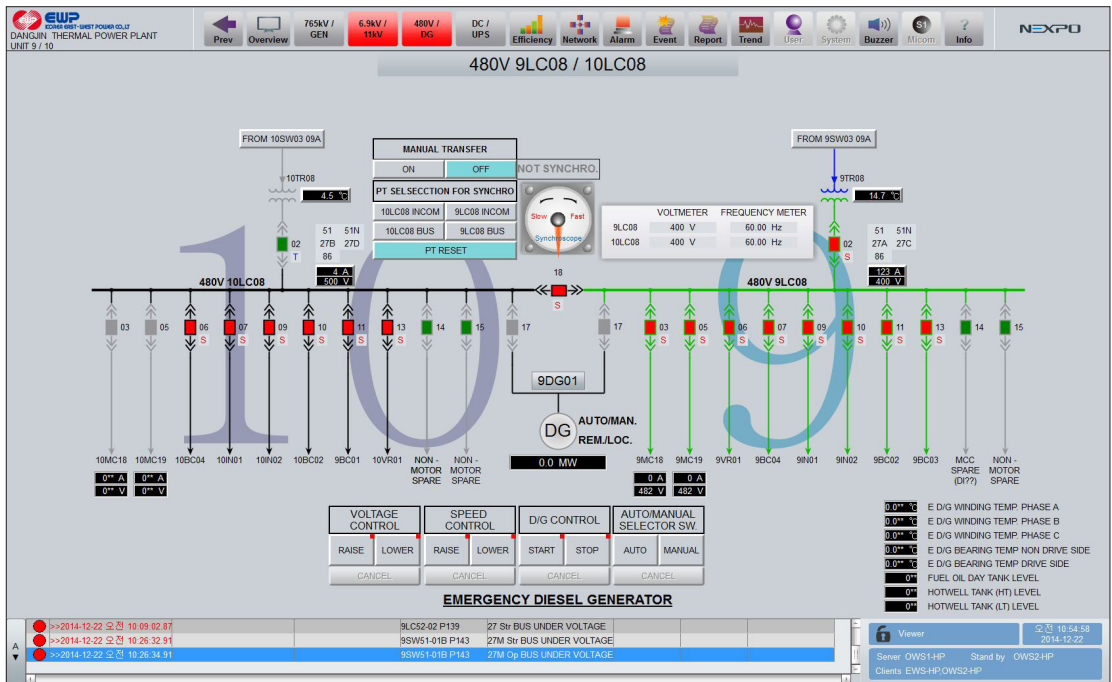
EWP KOREA EAST-WEST POWER CO.,LT
DANGJIN THERMAL POWER PLANT
UNIT 9 / 10

Prev | Overview | 765kV / GEN | 6.9kV / 11kV | 480V / DG | DC / UPS | Efficiency | Network | Alarm | Event | Report | Trend | User | System | Buzzer | S1 Micom | Info

NEXPO

480V 9LC08 / 10LC08

FROM 10SW03 09A
10TR08
4.5 ℃

MANUAL TRANSFER
ON | OFF
PT SELSECCTION FOR SYNCHRO
10LC08 INCOM | 9LC08 INCOM
10LC08 BUS | 9LC08 BUS
PT RESET

NOT SYNCHRO.
Slow Fast
Synchroscope

| | VOLTMETER | FREQUENCY METER |
|---|---|---|
| 9LC08 | 400 V | 60.00 Hz |
| 10LC08 | 400 V | 60.00 Hz |

FROM 9SW03 09A
9TR08
14.7 ℃

51 51N
27B 27D
86
02
T
4 A
500 V

51 51N
27A 27C
86
02
S
123 A
400 V

480V 10LC08
18
S
480V 9LC08

03 05 06 S 07 S 09 S 10 S 11 S 13 S 14 15 17
17 03 S 05 S 06 S 07 S 09 S 10 S 11 S 13 S 14 15

9DG01
DG
AUTO/MAN.
REM./LOC.
0.0 MW

10MC18 10MC19 10BC04 10IN01 10IN02 10BC02 9BC01 10VR01 NON - MOTOR SPARE NON - MOTOR SPARE
9MC18 9MC19 9VR01 9BC04 9IN01 9IN02 9BC02 9BC03 MCC SPARE (DI??) NON - MOTOR SPARE

0** A 0** A
0** V 0** V
0 A 0 A
482 V 482 V

VOLTAGE CONTROL
RAISE LOWER
CANCEL
SPEED CONTROL
RAISE LOWER
CANCEL
D/G CONTROL
START STOP
CANCEL
AUTO/MANUAL SELECTOR SW.
AUTO MANUAL
CANCEL

EMERGENCY DIESEL GENERATOR

0.0** ℃ E D/G WINDING TEMP. PHASE A
0.0** ℃ E D/G WINDING TEMP. PHASE B
0.0** ℃ E D/G WINDING TEMP. PHASE C
0.0** ℃ E D/G BEARING TEMP NON DRIVE SIDE
0.0** ℃ E D/G BEARING TEMP DRIVE SIDE
0** FUEL OIL DAY TANK LEVEL
0** HOTWELL TANK (HT) LEVEL
0** HOTWELL TANK (LT) LEVEL

A
>>2014-12-22 오전 10:09:02.87 9LC52-02 P139 27 Str BUS UNDER VOLTAGE
>>2014-12-22 오전 10:26:32.91 9SW51-01B P143 27M Str BUS UNDER VOLTAGE
>>2014-12-22 오전 10:26:34.91 9SW51-01B P143 27M Op BUS UNDER VOLTAGE

Viewer
오전 10:54:58
2014-12-22
Server OWS1-HP Stand by OWS2-HP
Clients EWS-HP,OWS2-HP